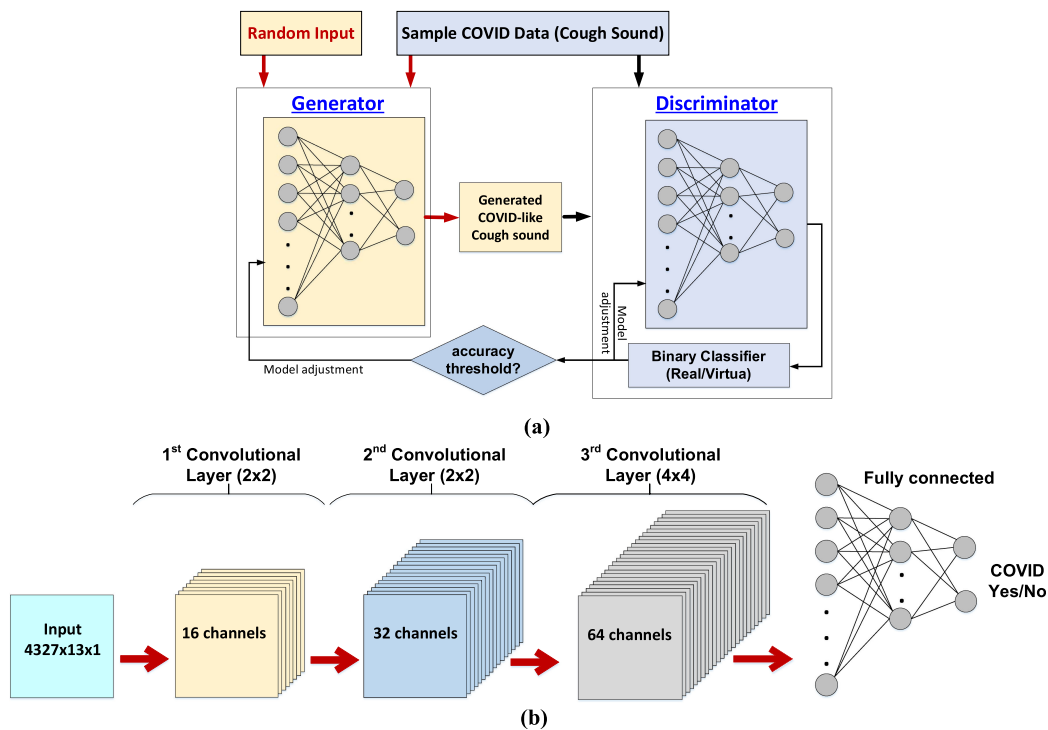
Random Input

Sample COVID Data (Cough Sound)

Generator

Discriminator

Generated COVID-like Cough sound

Model adjustment

accuracy threshold?

Binary Classifier (Real/Virtua)

Model adjustment

(a)

1$^{st}$ Convolutional Layer (2x2)

2$^{nd}$ Convolutional Layer (2x2)

3$^{rd}$ Convolutional Layer (4x4)

Fully connected

Input 4327x13x1

16 channels

32 channels

64 channels

COVID Yes/No

(b)